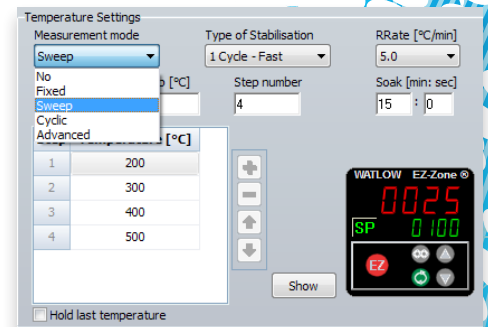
Temperature Settings

Measurement mode

Sweep

No
Fixed
Sweep
Cyclic
Advanced

Type of Stabilisation

1 Cycle - Fast

RRate [°C/min]

5.0

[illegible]p [°C]

Step number

4

Soak [min: sec]

15 : 0

| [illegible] | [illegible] [°C] |
|---|---|
| 1 | 200 |
| 2 | 300 |
| 3 | 400 |
| 4 | 500 |

Show

WATLOW EZ-Zone ®

0025

SP 0100

EZ

Hold last temperature